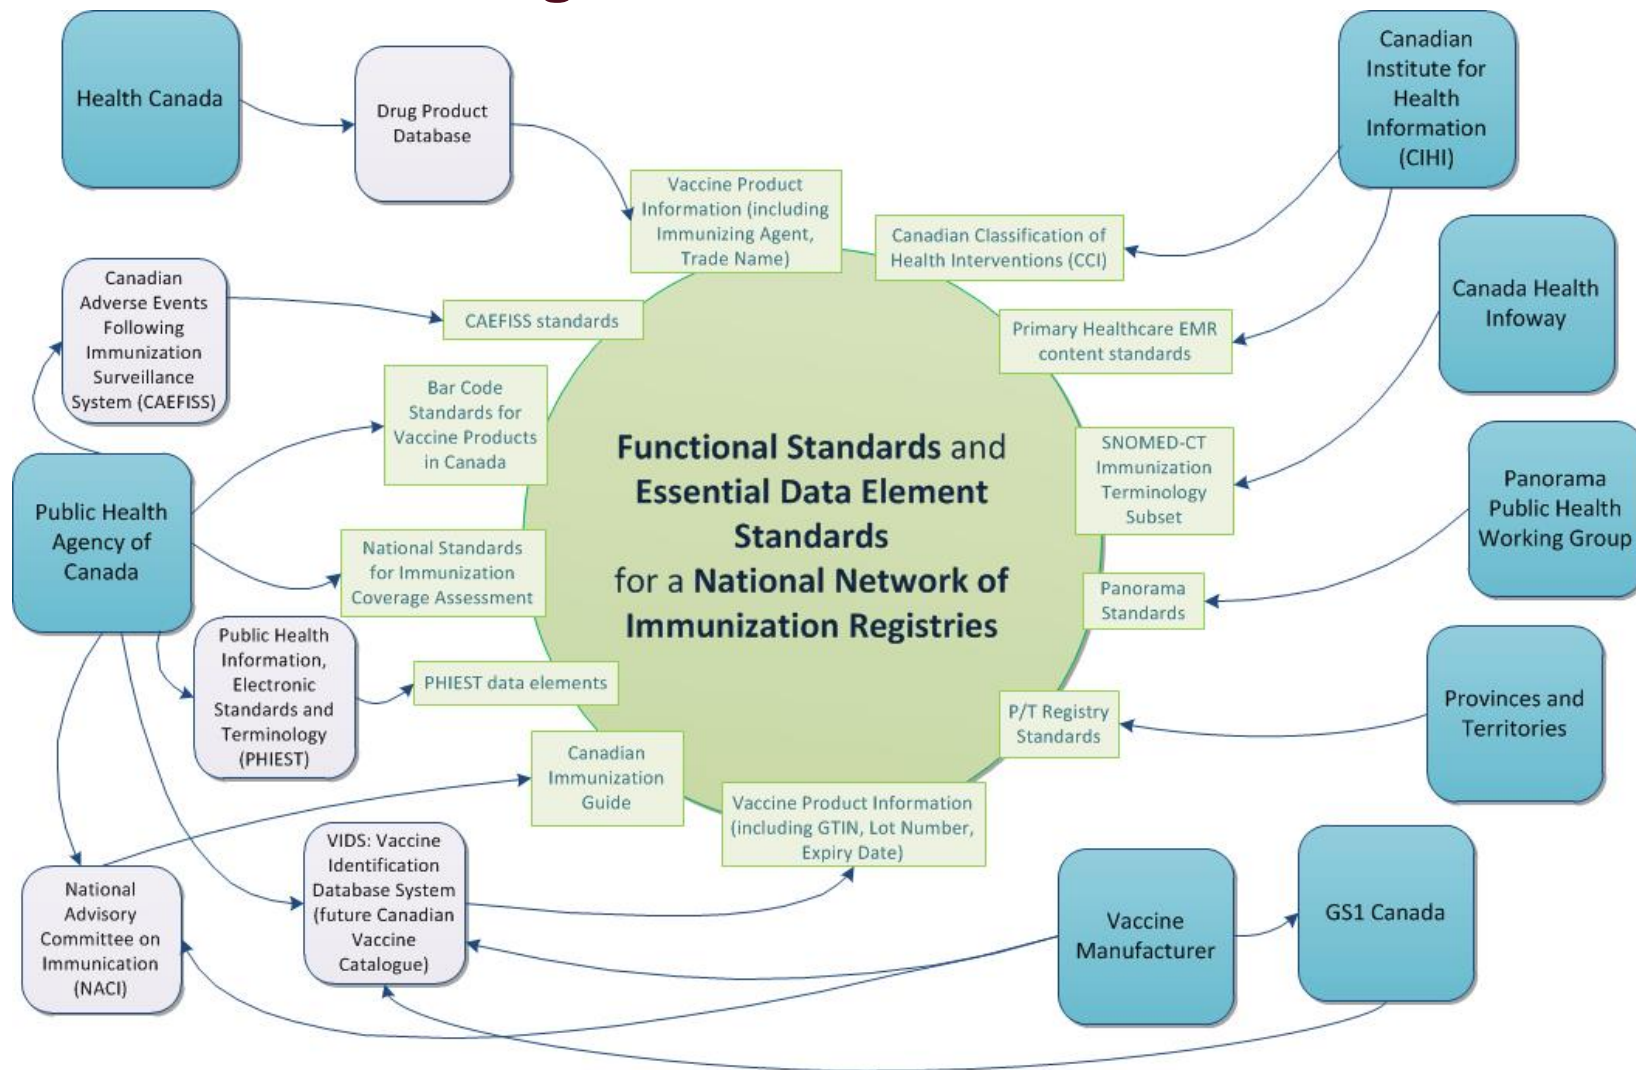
Health Canada

Drug Product Database

Canadian Institute for Health Information (CIHI)

Vaccine Product Information (including Immunizing Agent, Trade Name)

Canadian Classification of Health Interventions (CCI)

Canadian Adverse Events Following Immunization Surveillance System (CAEFISS)

CAEFISS standards

Canada Health Infoway

Primary Healthcare EMR content standards

Bar Code Standards for Vaccine Products in Canada

Functional Standards and Essential Data Element Standards for a National Network of Immunization Registries

SNOMED-CT Immunization Terminology Subset

Panorama Public Health Working Group

Public Health Agency of Canada

National Standards for Immunization Coverage Assessment

Panorama Standards

Public Health Information, Electronic Standards and Terminology (PHIEST)

PHIEST data elements

Provinces and Territories

P/T Registry Standards

Canadian Immunization Guide

Vaccine Product Information (including GTIN, Lot Number, Expiry Date)

VIDS: Vaccine Identification Database System (future Canadian Vaccine Catalogue)

National Advisory Committee on Immunication (NACI)

Vaccine Manufacturer

GS1 Canada